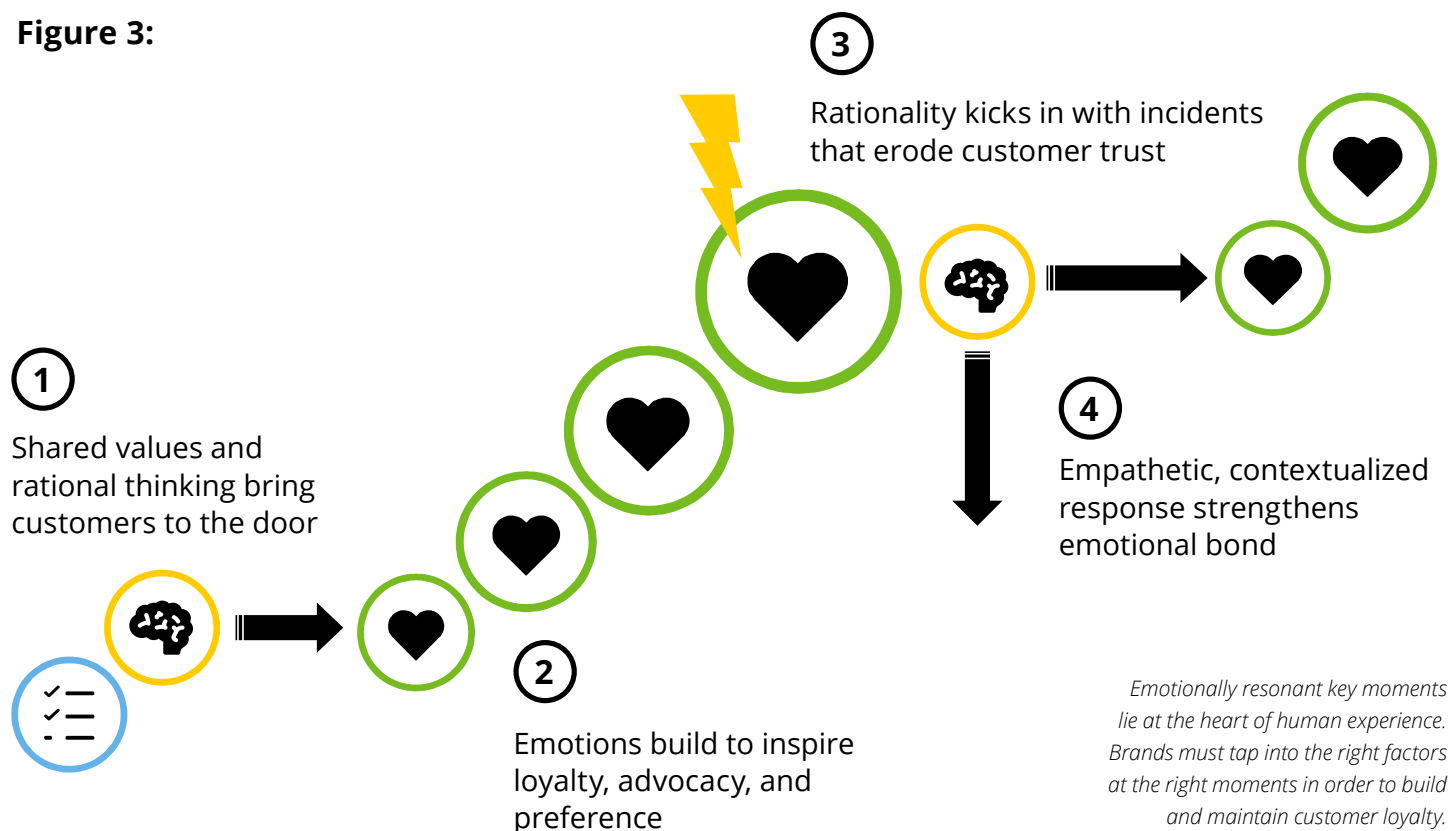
Figure 3:

3

Rationality kicks in with incidents that erode customer trust

1

Shared values and rational thinking bring customers to the door

4

Empathetic, contextualized response strengthens emotional bond

2

Emotions build to inspire loyalty, advocacy, and preference

Emotionally resonant key moments lie at the heart of human experience. Brands must tap into the right factors at the right moments in order to build and maintain customer loyalty.